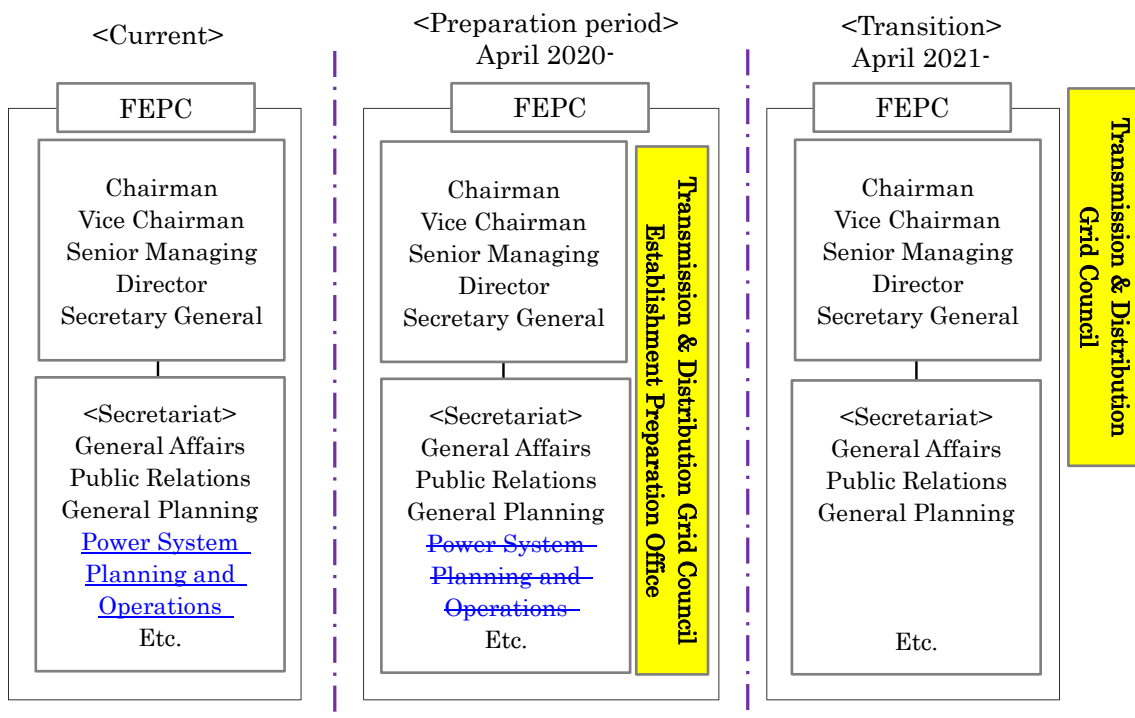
<Current>

FEPC

Chairman
Vice Chairman
Senior Managing Director
Secretary General

<Secretariat>
General Affairs
Public Relations
General Planning
Power System Planning and Operations
Etc.

<Preparation period>
April 2020-

FEPC

Chairman
Vice Chairman
Senior Managing Director
Secretary General

<Secretariat>
General Affairs
Public Relations
General Planning
~~Power System Planning and Operations~~
Etc.

Transmission & Distribution Grid Council Establishment Preparation Office

<Transition>
April 2021-

FEPC

Chairman
Vice Chairman
Senior Managing Director
Secretary General

<Secretariat>
General Affairs
Public Relations
General Planning
Etc.

Transmission & Distribution Grid Council